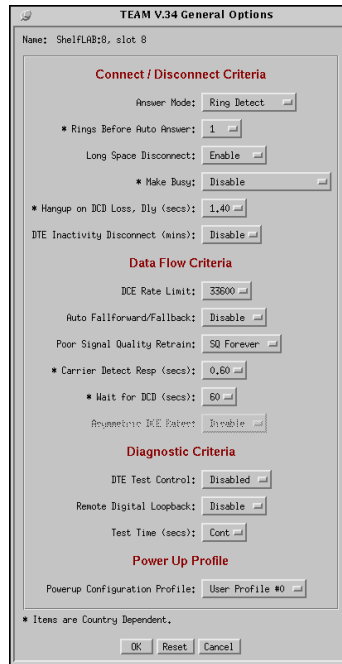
TEAM V.34 General Options

Name: ShelfLAB:8, slot 8

Connect / Disconnect Criteria

Answer Mode: Ring Detect

* Rings Before Auto Answer: 1

Long Space Disconnect: Enable

* Make Busy: Disable

* Hangup on DCD Loss, Dly (secs): 1.40

DTE Inactivity Disconnect (mins): Disable

Data Flow Criteria

DCE Rate Limit: 33600

Auto Fallforward/Fallback: Disable

Poor Signal Quality Retrain: SQ Forever

* Carrier Detect Resp (secs): 0.60

* Wait for DCD (secs): 60

Asymmetric DCE Rates: Disable

Diagnostic Criteria

DTE Test Control: Disabled

Remote Digital Loopback: Disable

Test Time (secs): Cont

Power Up Profile

Powerup Configuration Profile: User Profile #0

* Items are Country Dependent.

OK Reset Cancel